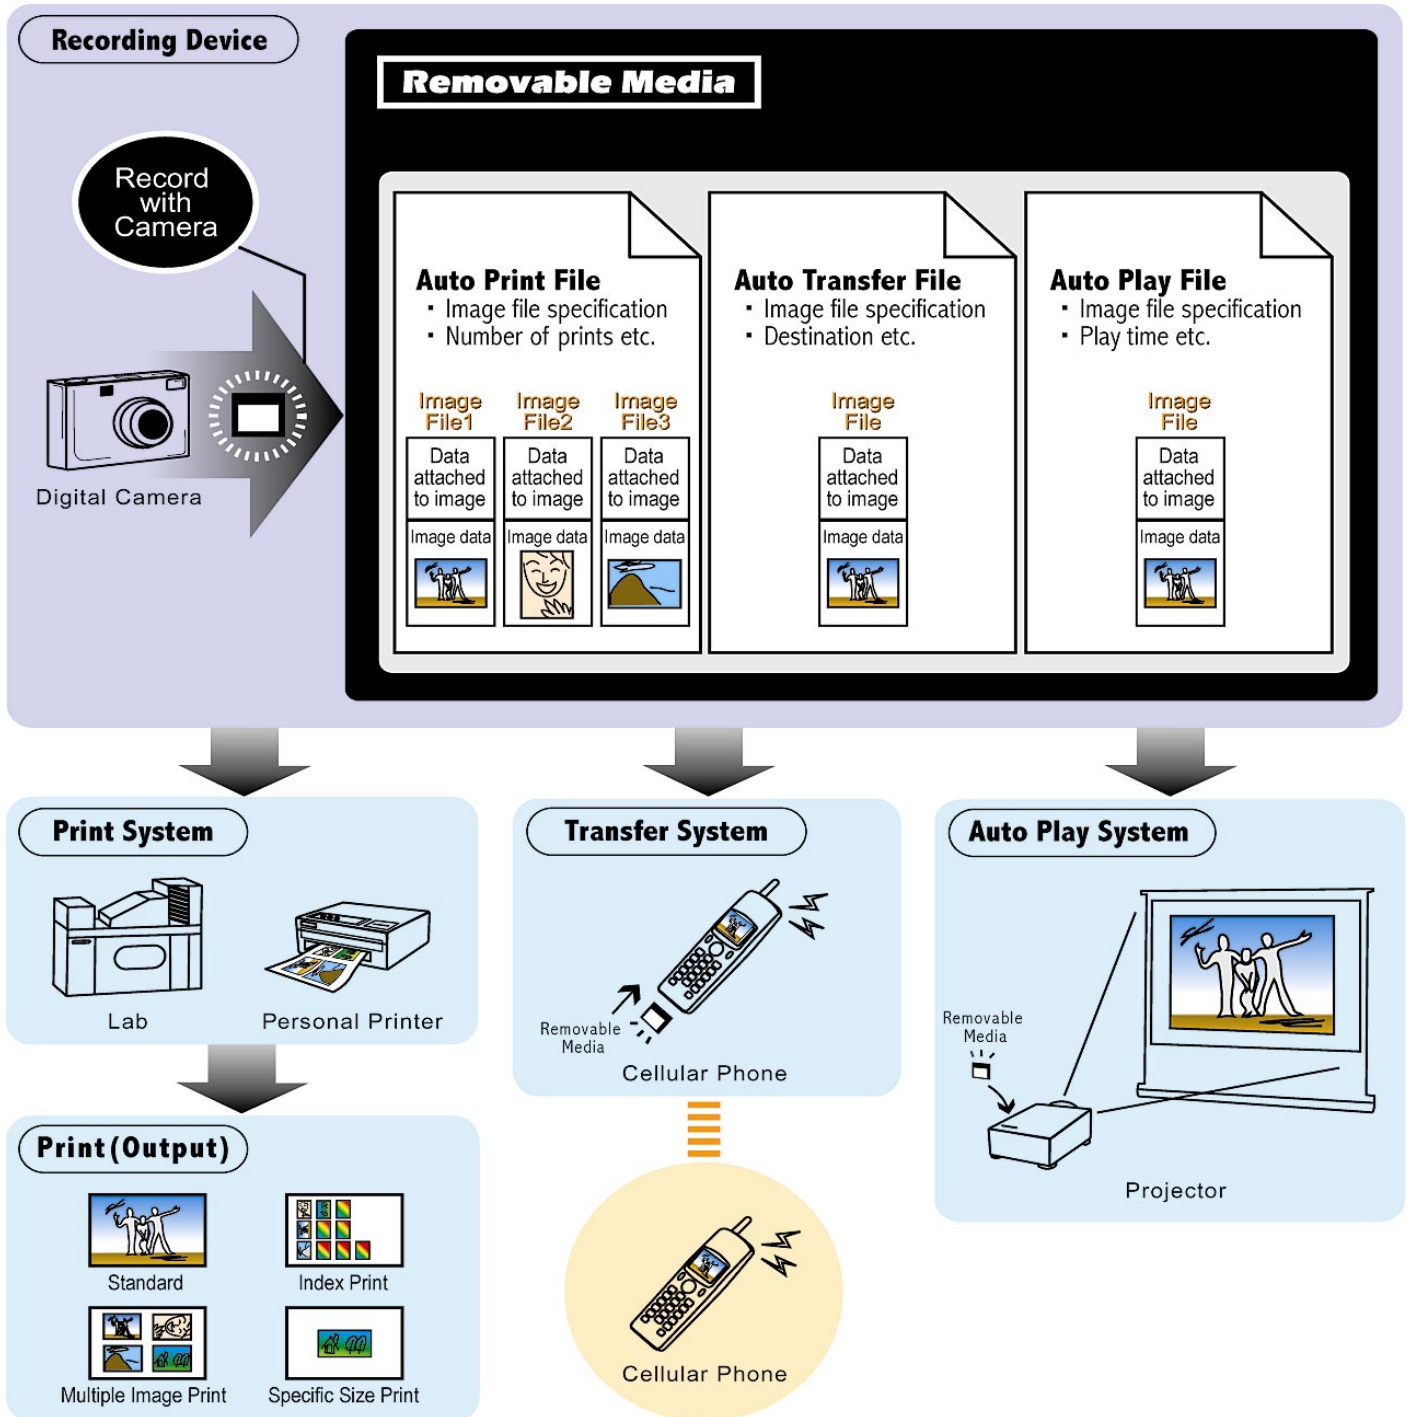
Recording Device

Removable Media

Record with Camera

Digital Camera

Auto Print File
・Image file specification
・Number of prints etc.

Image File1
Data attached to image
Image data

Image File2
Data attached to image
Image data

Image File3
Data attached to image
Image data

Auto Transfer File
・Image file specification
・Destination etc.

Image File
Data attached to image
Image data

Auto Play File
・Image file specification
・Play time etc.

Image File
Data attached to image
Image data

Print System

Lab

Personal Printer

Print (Output)

Standard

Index Print

Multiple Image Print

Specific Size Print

Transfer System

Removable Media

Cellular Phone

Cellular Phone

Auto Play System

Removable Media

Projector